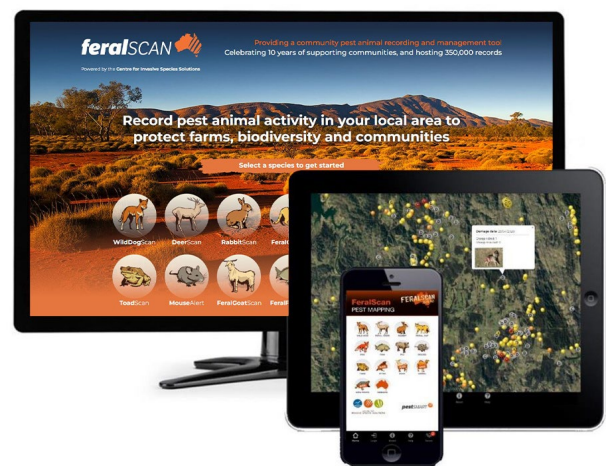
feralSCAN

Powered by the Centre for Invasive Species Solutions

Providing a community pest animal recording and management tool
Celebrating 10 years of supporting communities, and hosting 350,000 records

Record pest animal activity in your local area to protect farms, biodiversity and communities

Select a species to get started

WildDogScan
DeerScan
RabbitScan
Feral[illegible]
ToadScan
MouseAlert
FeralGoatScan
FeralP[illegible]

FeralScan
FERALSCAN
PEST MAPPING